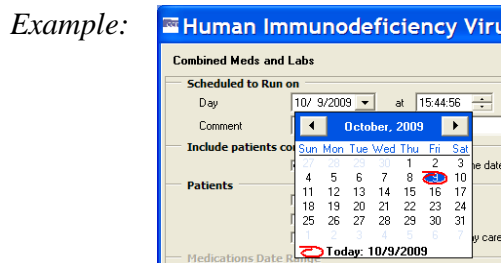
Example:

Human Immunodeficiency Viru

Combined Meds and Labs

Scheduled to Run on

Day 10/ 9/2009

at 15:44:56

Comment

Include patients co

Patients

Medications Date Range

October, 2009

| Sun | Mon | Tue | Wed | Thu | Fri | Sat |
|---|---|---|---|---|---|---|
| 27 | 28 | 29 | 30 | 1 | 2 | 3 |
| 4 | 5 | 6 | 7 | 8 | 9 | 10 |
| 11 | 12 | 13 | 14 | 15 | 16 | 17 |
| 18 | 19 | 20 | 21 | 22 | 23 | 24 |
| 25 | 26 | 27 | 28 | 29 | 30 | 31 |
| 1 | 2 | 3 | 4 | 5 | 6 | 7 |

Today: 10/9/2009

e date

ay care